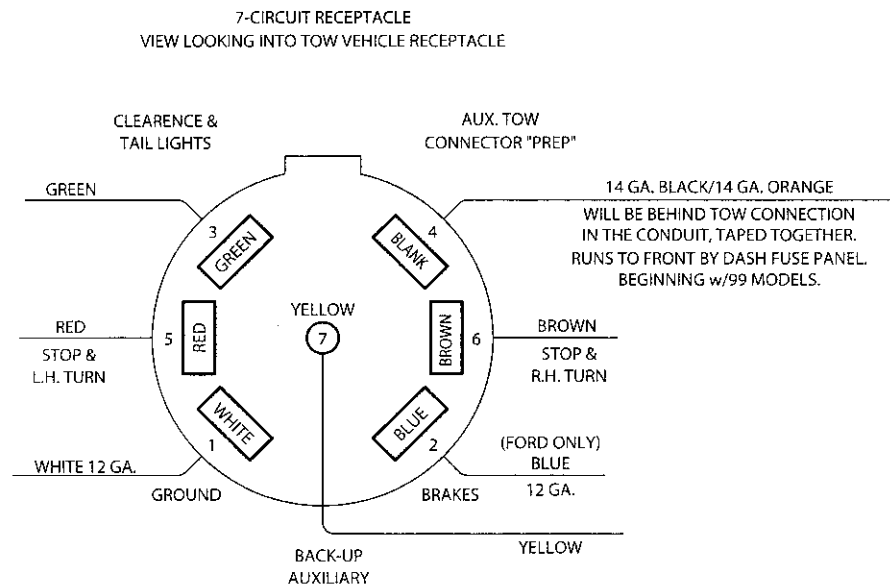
7-CIRCUIT RECEPTACLE
VIEW LOOKING INTO TOW VEHICLE RECEPTACLE

CLEARENCE &
TAIL LIGHTS

AUX. TOW
CONNECTOR "PREP"

GREEN

14 GA. BLACK/14 GA. ORANGE
WILL BE BEHIND TOW CONNECTION
IN THE CONDUIT, TAPED TOGETHER.
RUNS TO FRONT BY DASH FUSE PANEL.
BEGINNING w/99 MODELS.

3

GREEN

BLANK

4

YELLOW

RED

5

RED

7

BROWN

6

BROWN

STOP &
L.H. TURN

STOP &
R.H. TURN

WHITE

BLUE

1

2

(FORD ONLY)
BLUE

WHITE 12 GA.

GROUND

BRAKES

12 GA.

YELLOW

BACK-UP
AUXILIARY